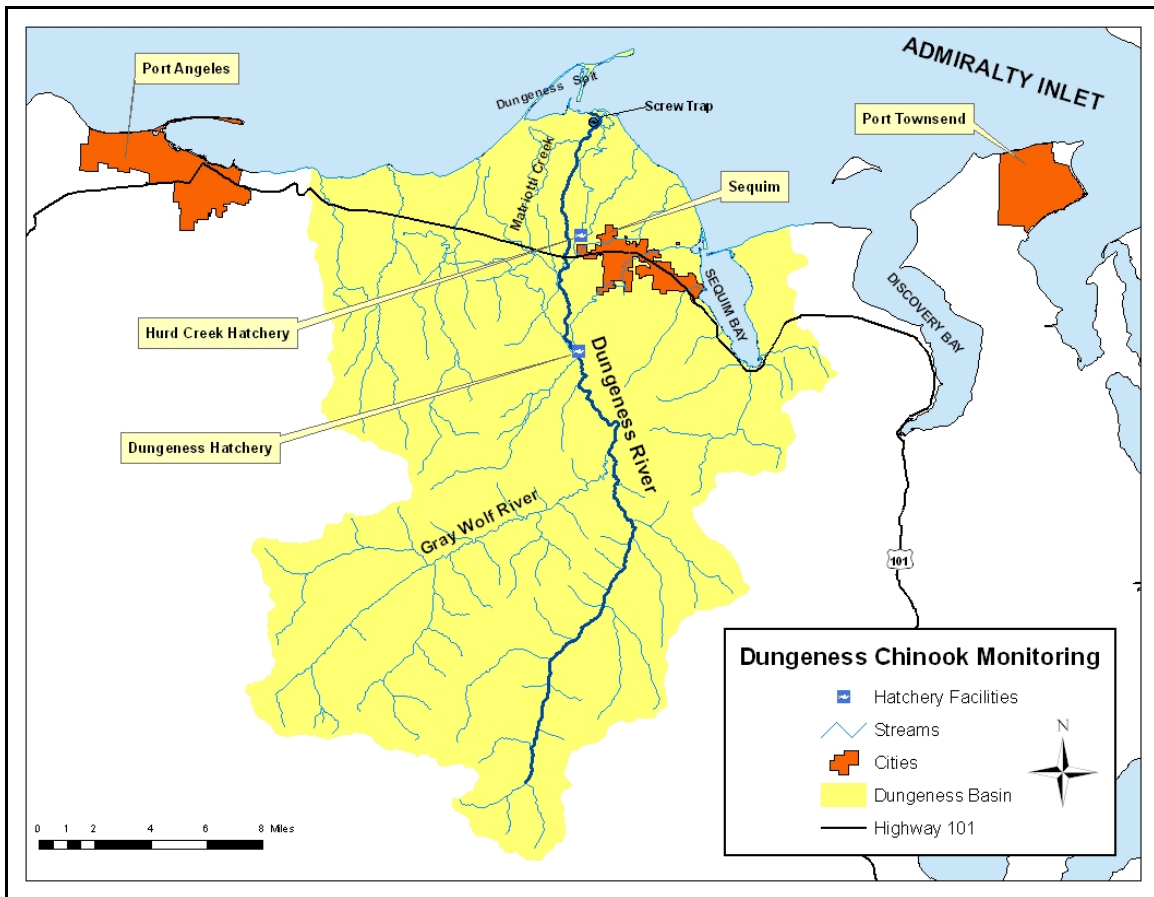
ADMIRALTY INLET

Port Angeles

Dungeness Spit

Screw Trap

Port Townsend

Matriotti Creek

Sequim

SEQUIM BAY

DISCOVERY BAY

Hurd Creek Hatchery

Dungeness River

Dungeness Hatchery

Gray Wolf River

101

Dungeness Chinook Monitoring

Hatchery Facilities

Streams

Cities

Dungeness Basin

Highway 101

N

0 1 2 4 6 8 Miles